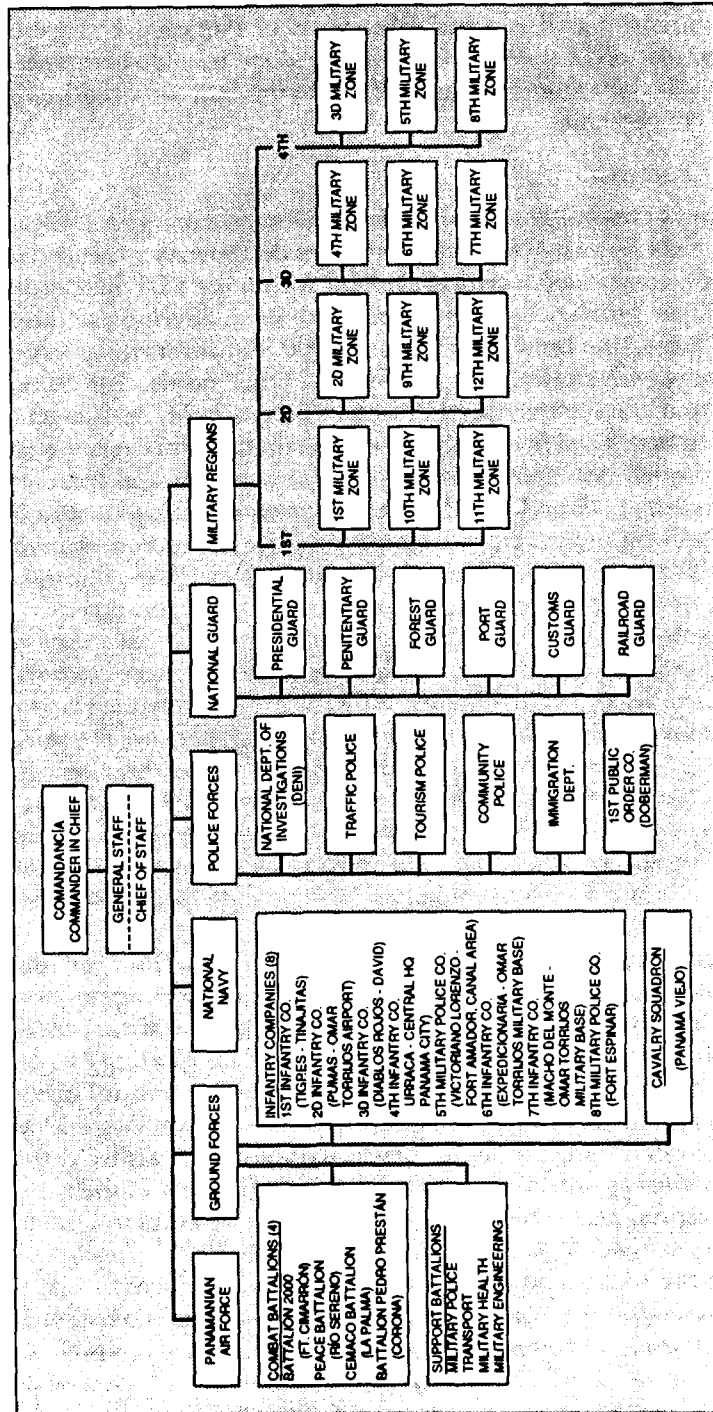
COMANDANCÍA
COMMANDER IN CHIEF

GENERAL STAFF
CHIEF OF STAFF

PANAMANIAN AIR FORCE

GROUND FORCES

NATIONAL NAVY

POLICE FORCES

NATIONAL GUARD

MILITARY REGIONS

COMBAT BATTALIONS (4)
BATTALION 2000 (FT. CIMARRÓN)
PEACE BATTALION (RÍO SERENO)
CEMACO BATTALION (LA PALMA)
BATTALION PEDRO PRESTÁN (CORONA)

SUPPORT BATTALIONS
MILITARY POLICE
TRANSPORT
MILITARY HEALTH
MILITARY ENGINEERING

INFANTRY COMPANIES (8)
1ST INFANTRY CO. (TIGRES - TINAJITAS)
2D INFANTRY CO. (PUMAS - OMAR TORRIJOS AIRPORT)
3D INFANTRY CO. (DIABLOS ROJOS - DAVID)
4TH INFANTRY CO. URRACA - CENTRAL HQ PANAMA CITY)
5TH MILITARY POLICE CO. (VICTORIANO LORENZO - FORT AMADOR, CANAL AREA)
6TH INFANTRY CO. (EXPEDICIONARIA - OMAR TORRIJOS MILITARY BASE)
7TH INFANTRY CO. (MACHO DEL MONTE - OMAR TORRIJOS MILITARY BASE)
8TH MILITARY POLICE CO. (FORT ESPINAR)

CAVALRY SQUADRON
(PANAMÁ VIEJO)

NATIONAL DEPT. OF INVESTIGATIONS (DENI)
TRAFFIC POLICE
TOURISM POLICE
COMMUNITY POLICE
IMMIGRATION DEPT.
1ST PUBLIC ORDER CO. (DOBERMAN)

PRESIDENTIAL GUARD
PENITENTIARY GUARD
FOREST GUARD
PORT GUARD
CUSTOMS GUARD
RAILROAD GUARD

1ST
1ST MILITARY ZONE
10TH MILITARY ZONE
11TH MILITARY ZONE

2D
2D MILITARY ZONE
9TH MILITARY ZONE
12TH MILITARY ZONE

3D
4TH MILITARY ZONE
6TH MILITARY ZONE
7TH MILITARY ZONE

4TH
3D MILITARY ZONE
5TH MILITARY ZONE
8TH MILITARY ZONE